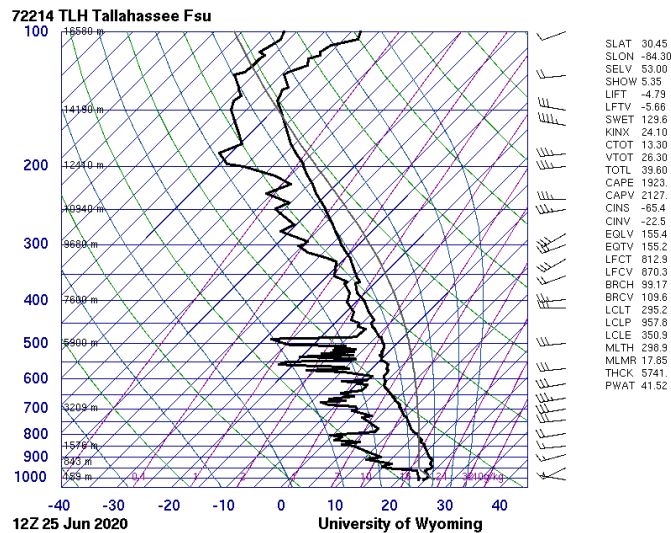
72214 TLH Tallahassee Fsu

100
200
300
400
500
600
700
800
900
1000

16580 m
14190 m
12410 m
10940 m
9680 m
7600 m
5900 m
3209 m
1576 m
843 m
159 m

0.4
1
2
4
7
10
16
24
32
40
g/kg

-40
-30
-20
-10
0
10
20
30
40

12Z 25 Jun 2020
University of Wyoming

| | |
|---|---|
| SLAT | 30.45 |
| SLON | -84.30 |
| SELV | 53.00 |
| SHOW | 5.35 |
| LIFT | -4.79 |
| LFTV | -5.66 |
| SWET | 129.6 |
| KINX | 24.10 |
| CTOT | 13.30 |
| VTOT | 26.30 |
| TOTL | 39.60 |
| CAPE | 1923. |
| CAPV | 2127. |
| CINS | -65.4 |
| CINV | -22.5 |
| EQLV | 155.4 |
| EQTV | 155.2 |
| LFCT | 812.9 |
| LFCV | 870.3 |
| BRCH | 99.17 |
| BRCV | 109.6 |
| LCLT | 295.2 |
| LCLP | 957.8 |
| LCLE | 350.9 |
| MLTH | 298.9 |
| MLMR | 17.85 |
| THCK | 5741. |
| PWAT | 41.52 |